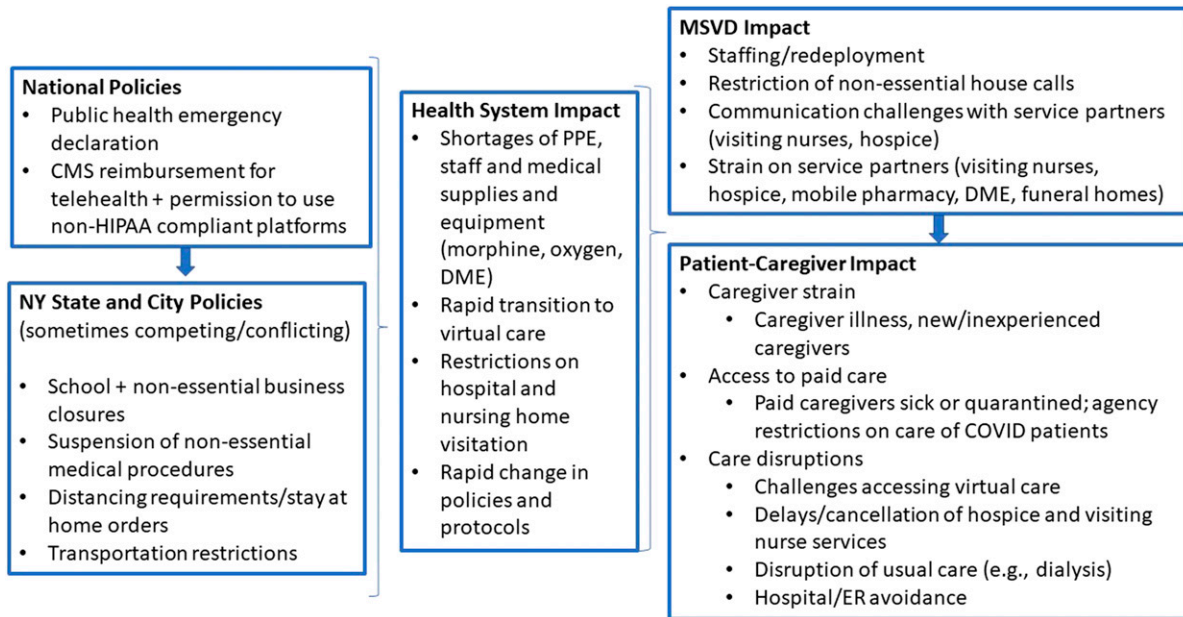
National Policies
- Public health emergency declaration
- CMS reimbursement for telehealth + permission to use non-HIPAA compliant platforms

NY State and City Policies
(sometimes competing/conflicting)

- School + non-essential business closures
- Suspension of non-essential medical procedures
- Distancing requirements/stay at home orders
- Transportation restrictions

Health System Impact
- Shortages of PPE, staff and medical supplies and equipment (morphine, oxygen, DME)
- Rapid transition to virtual care
- Restrictions on hospital and nursing home visitation
- Rapid change in policies and protocols

MSVD Impact
- Staffing/redeployment
- Restriction of non-essential house calls
- Communication challenges with service partners (visiting nurses, hospice)
- Strain on service partners (visiting nurses, hospice, mobile pharmacy, DME, funeral homes)

Patient-Caregiver Impact
- Caregiver strain
  - Caregiver illness, new/inexperienced caregivers
- Access to paid care
  - Paid caregivers sick or quarantined; agency restrictions on care of COVID patients
- Care disruptions
  - Challenges accessing virtual care
  - Delays/cancellation of hospice and visiting nurse services
  - Disruption of usual care (e.g., dialysis)
  - Hospital/ER avoidance